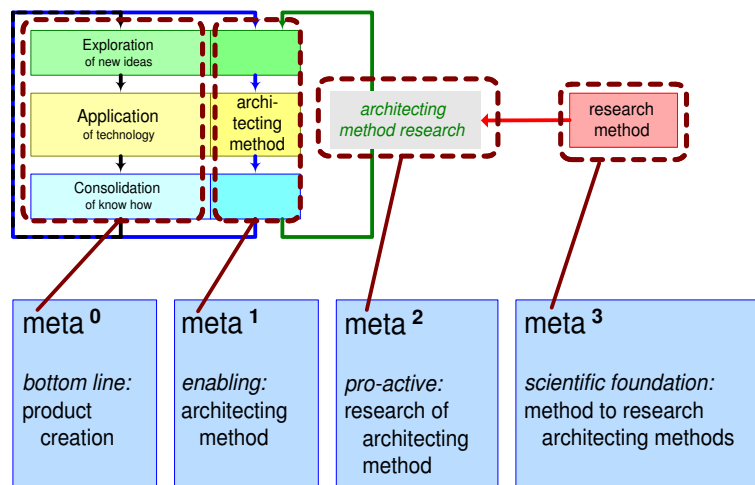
Exploration
of new ideas

Application
of technology

Consolidation
of know how

architecting method

architecting method research

research method

meta $^{0}$

*bottom line:*
product creation

meta $^{1}$

*enabling:*
architecting method

meta $^{2}$

*pro-active:*
research of architecting method

meta $^{3}$

*scientific foundation:*
method to research architecting methods